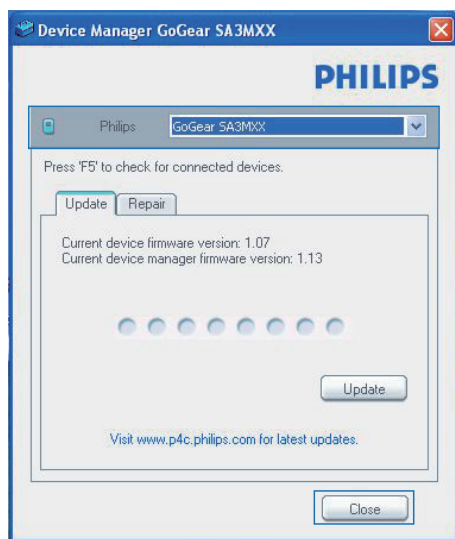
Device Manager GoGear SA3MXX

PHILIPS

Philips GoGear SA3MXX

Press 'F5' to check for connected devices.

Update Repair

Current device firmware version: 1.07
Current device manager firmware version: 1.13

Update

Visit www.p4c.philips.com for latest updates.

Close